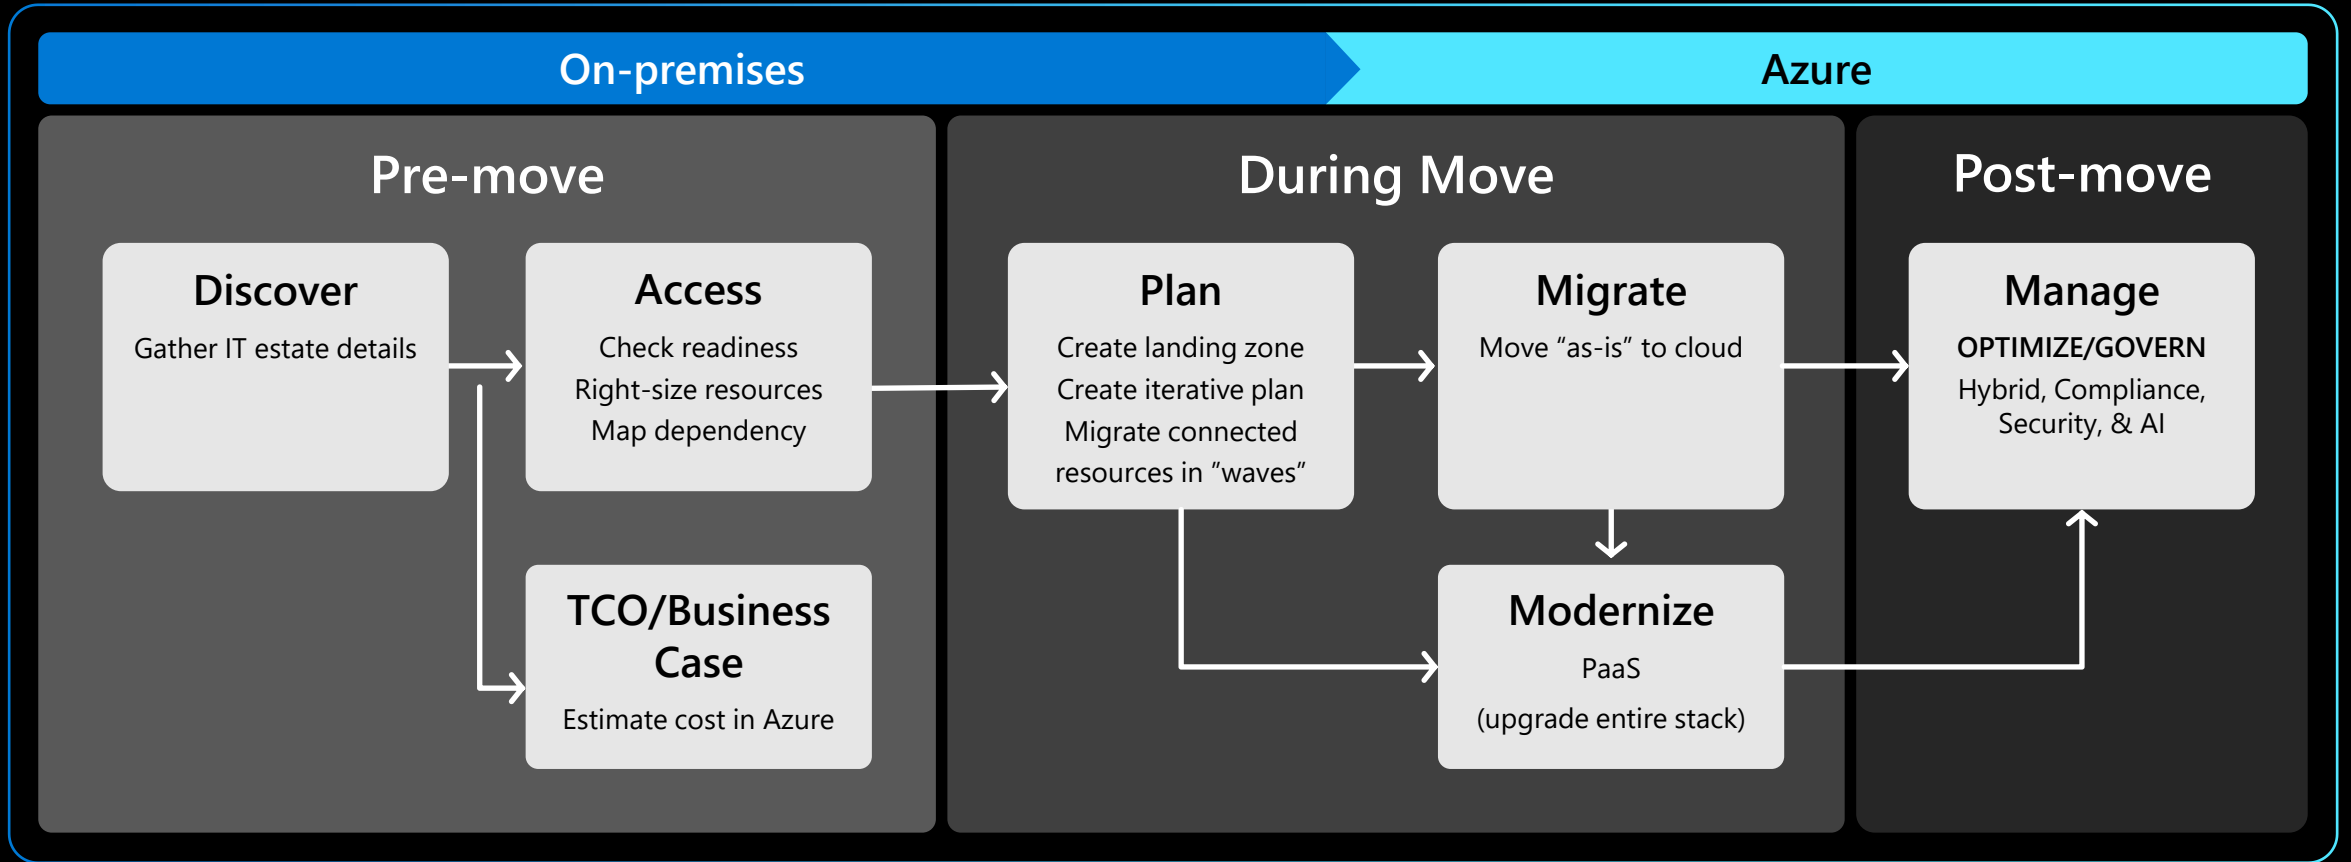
On-premises

Azure

Pre-move

Discover
Gather IT estate details

Access
Check readiness
Right-size resources
Map dependency

TCO/Business Case
Estimate cost in Azure

During Move

Plan
Create landing zone
Create iterative plan
Migrate connected resources in ”waves”

Migrate
Move “as-is” to cloud

Modernize
PaaS
(upgrade entire stack)

Post-move

Manage
OPTIMIZE/GOVERN
Hybrid, Compliance, Security, & AI